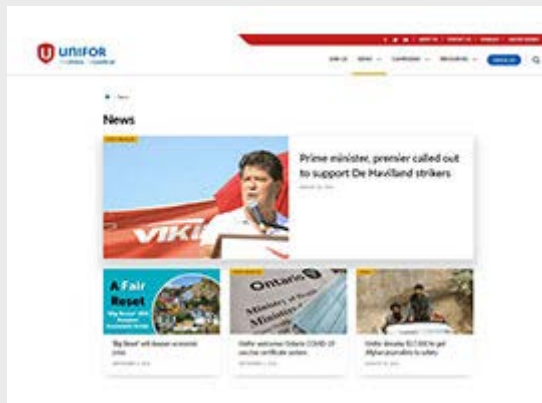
UNIFOR

News

Prime minister, premier called out to support De Havilland strikers

VIKI

A Fair Reset

'Big Reset' will deepen economic crisis

Unifor welcomes Ontario COVID-19 vaccine certificate system

Unifor donates $17,000 to get Afghan journalists to safety

Ontario

Ministry of Health